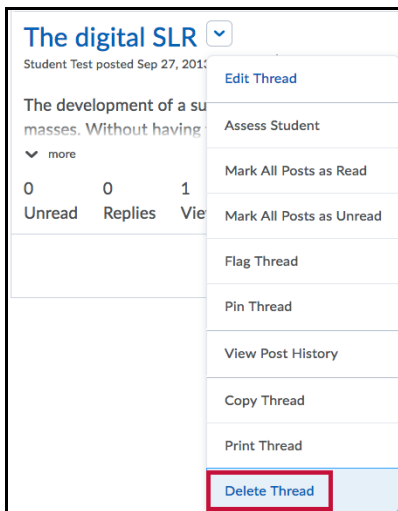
The digital SLR

Student Test posted Sep 27, 201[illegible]

The development of a su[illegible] masses. Without having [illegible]

more

0 Unread

0 Replies

1 Vie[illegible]

Edit Thread

Assess Student

Mark All Posts as Read

Mark All Posts as Unread

Flag Thread

Pin Thread

View Post History

Copy Thread

Print Thread

Delete Thread